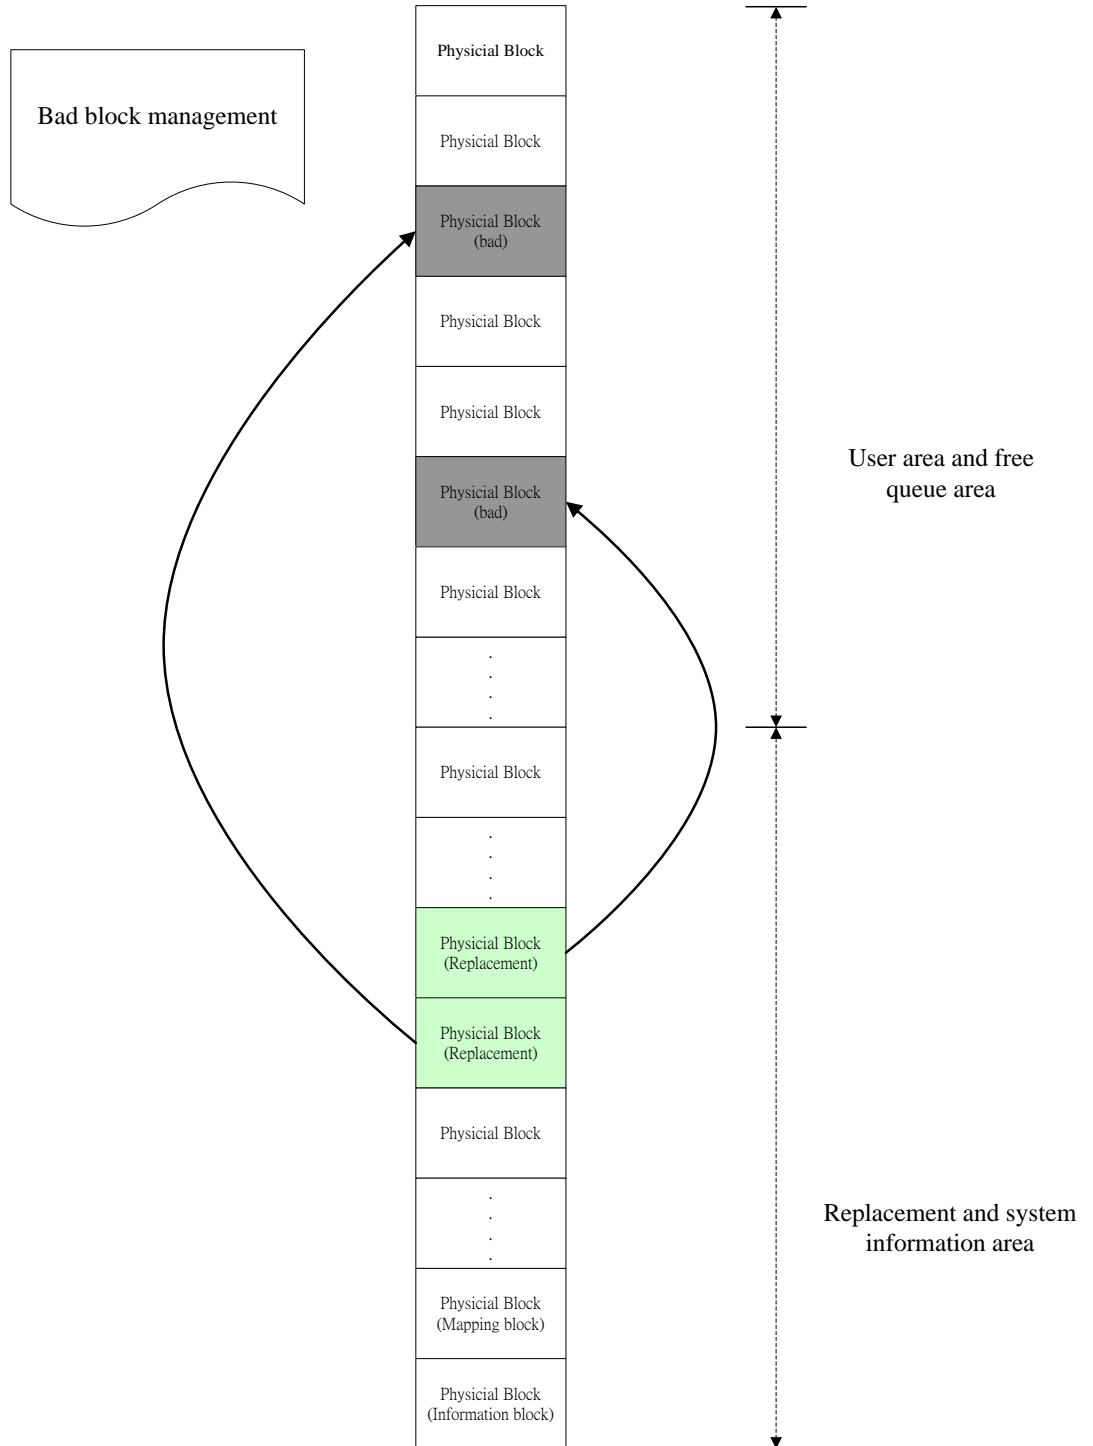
Bad block management

Physicial Block

Physicial Block

Physicial Block
(bad)

Physicial Block

Physicial Block

Physicial Block
(bad)

Physicial Block

.
.
.
.

Physicial Block

.
.
.
.

Physicial Block
(Replacement)

Physicial Block
(Replacement)

Physicial Block

.
.
.
.

Physicial Block
(Mapping block)

Physicial Block
(Information block)

User area and free queue area

Replacement and system information area